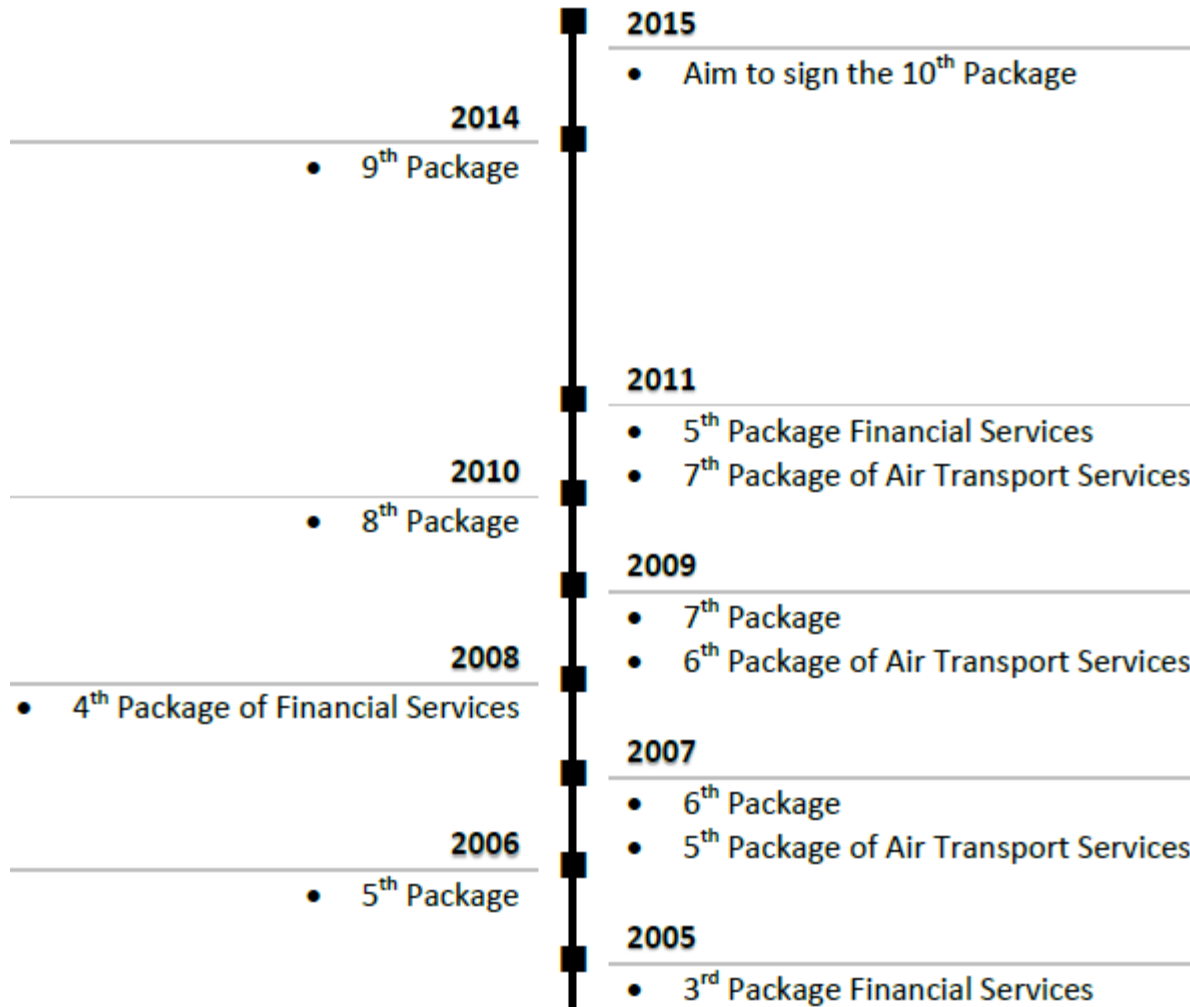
2015
• Aim to sign the $10^{th}$ Package

2014
• $9^{th}$ Package

2011
• $5^{th}$ Package Financial Services
• $7^{th}$ Package of Air Transport Services

2010
• $8^{th}$ Package

2009
• $7^{th}$ Package
• $6^{th}$ Package of Air Transport Services

2008
• $4^{th}$ Package of Financial Services

2007
• $6^{th}$ Package
• $5^{th}$ Package of Air Transport Services

2006
• $5^{th}$ Package

2005
• $3^{rd}$ Package Financial Services